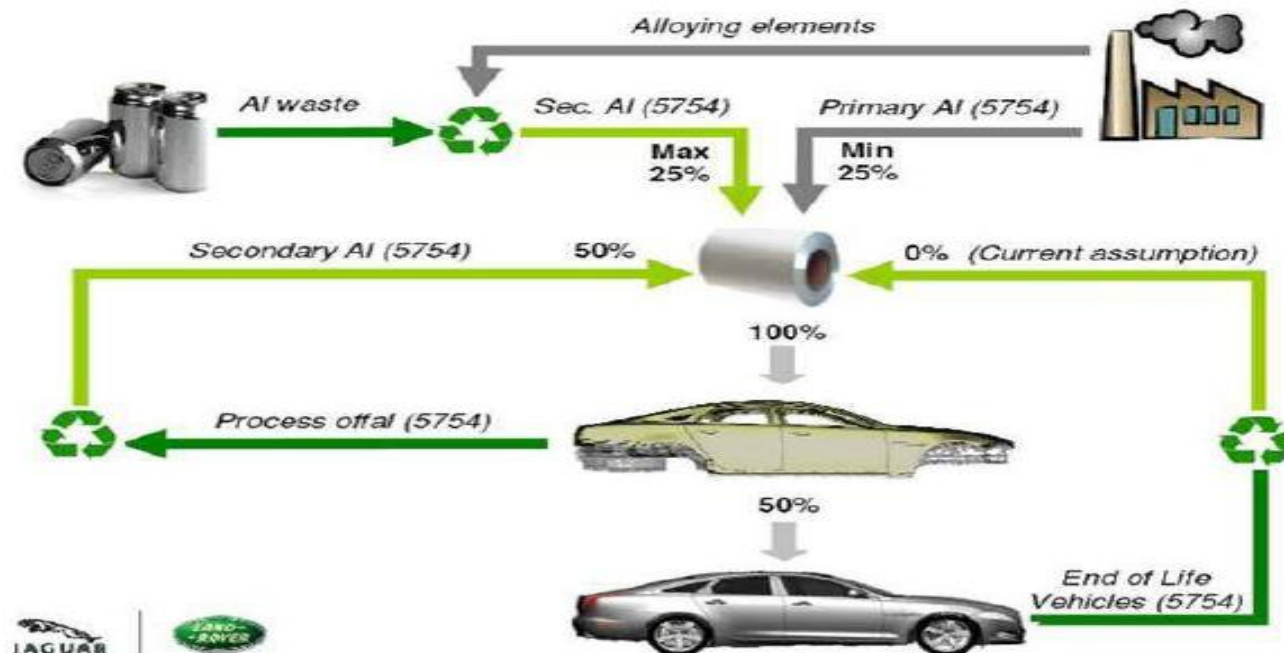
Alloying elements

Al waste

Sec. Al (5754)

Primary Al (5754)

Max 25%

Min 25%

Secondary Al (5754)

50%

0% (Current assumption)

100%

Process offal (5754)

50%

End of Life Vehicles (5754)

JAGUAR

LAND ROVER